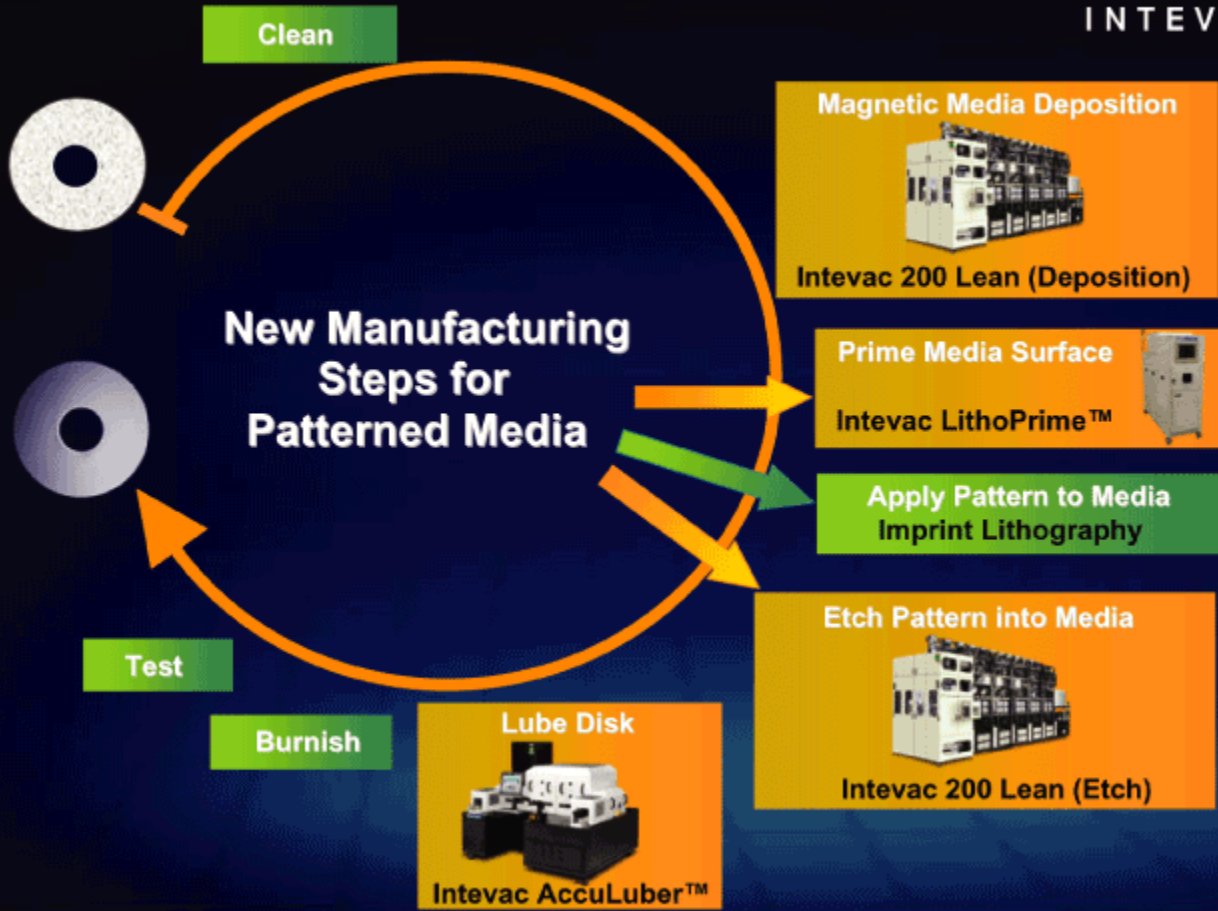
INTEV

Clean

Magnetic Media Deposition

Intevac 200 Lean (Deposition)

New Manufacturing Steps for Patterned Media

Prime Media Surface

Intevac LithoPrime™

Apply Pattern to Media
Imprint Lithography

Etch Pattern into Media

Intevac 200 Lean (Etch)

Test

Burnish

Lube Disk

Intevac AccuLuber™